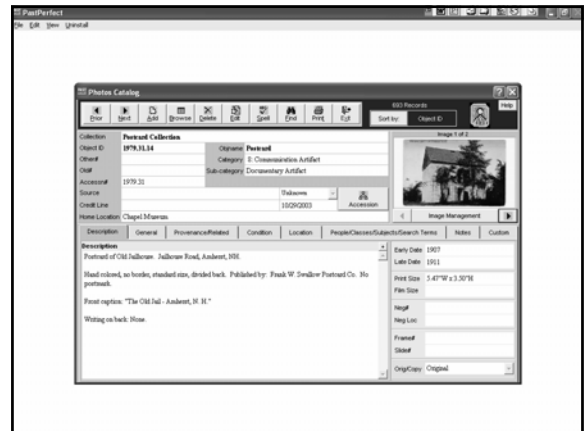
PastPerfect
File Edit View Uninstall

Photos Catalog

Prior Next Add Browse Delete Edit Spell Find Print Exit

693 Records
Sort by: Object ID
Help

Collection Postcard Collection
Object ID 1979.31.14
Other#
Old#
Accession# 1979.31
Source
Credit Line
Home Location Chapel Museum

Objname Postcard
Category 8: Communication Artifact
Sub-category Documentary Artifact

Unknown
10/29/2003
Accession

Image 1 of 2
Image Management

Description General Provenance/Related Condition Location People/Classes/Subjects/Search Terms Notes Custom

Description
Postcard of Old Jailhouse. Jailhouse Road, Amherst, NH.

Hand colored, no border, standard size, divided back. Published by: Frank W. Swallow Postcard Co. No postmark.

Front caption: "The Old Jail - Amherst, N. H."

Writing on back: None.

Early Date 1907
Late Date 1911
Print Size 3.45"W x 3.50"H
Film Size
Neg#
Neg Loc
Frame#
Slide#
Orig/Copy Original